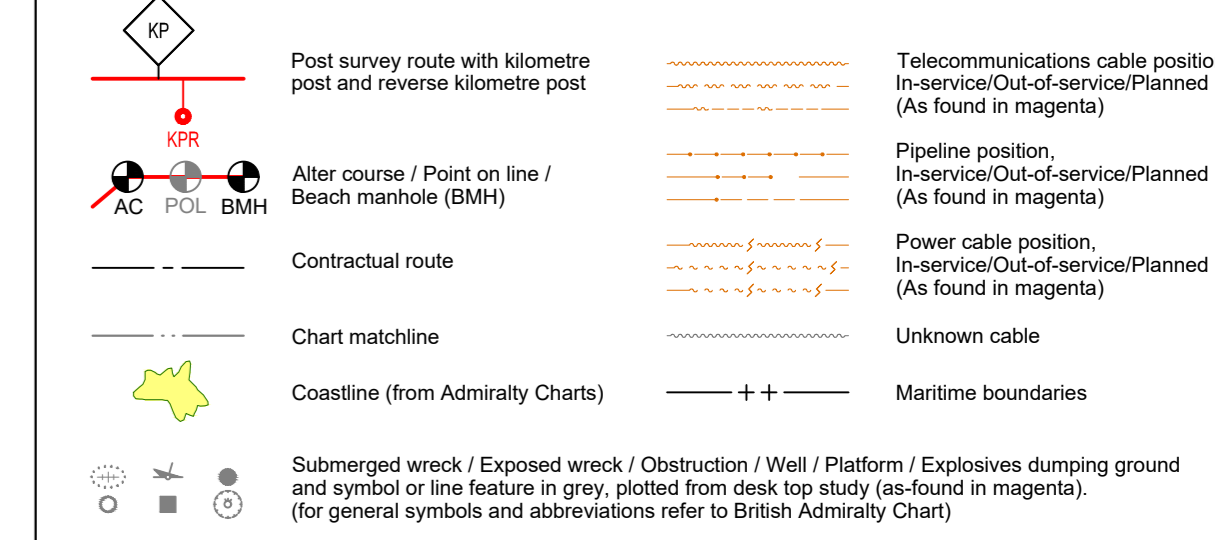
KP

KPR

AC POL BMH

Post survey route with kilometre post and reverse kilometre post

Alter course / Point on line / Beach manhole (BMH)

Contractual route

Chart matchline

Coastline (from Admiralty Charts)

Telecommunications cable positio
In-service/Out-of-service/Planned
(As found in magenta)

Pipeline position,
In-service/Out-of-service/Planned
(As found in magenta)

Power cable position,
In-service/Out-of-service/Planned
(As found in magenta)

Unknown cable

Maritime boundaries

Submerged wreck / Exposed wreck / Obstruction / Well / Platform / Explosives dumping ground and symbol or line feature in grey, plotted from desk top study (as-found in magenta).
(for general symbols and abbreviations refer to British Admiralty Chart)